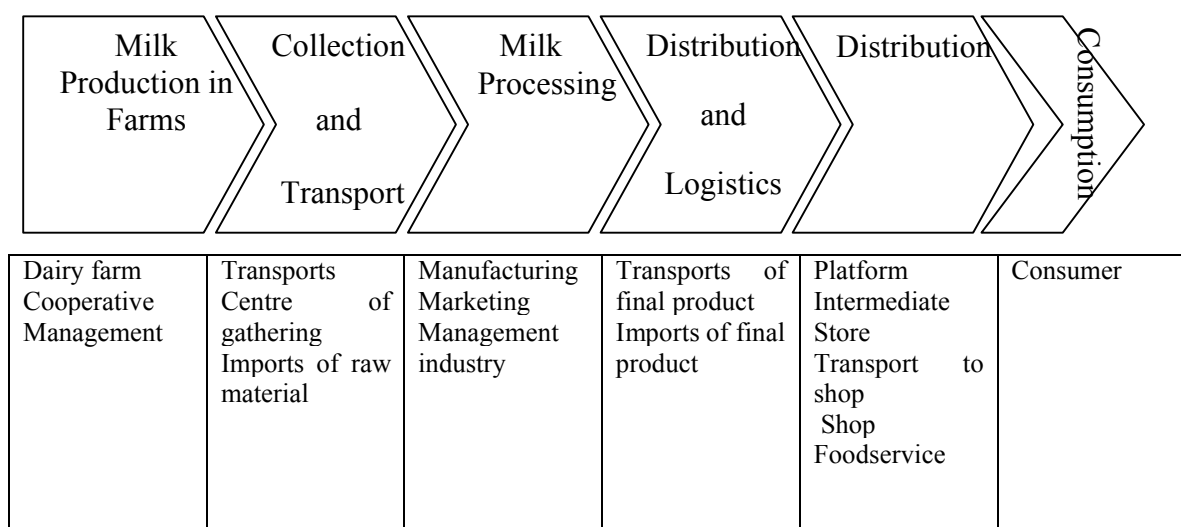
Milk Production in Farms

Collection and Transport

Milk Processing

Distribution and Logistics

Distribution

Consumption

| Dairy farm Cooperative Management | Transports Centre of gathering Imports of raw material | Manufacturing Marketing Management industry | Transports of final product Imports of final product | Platform Intermediate Store Transport to shop Shop Foodservice | Consumer |
|---|---|---|---|---|---|